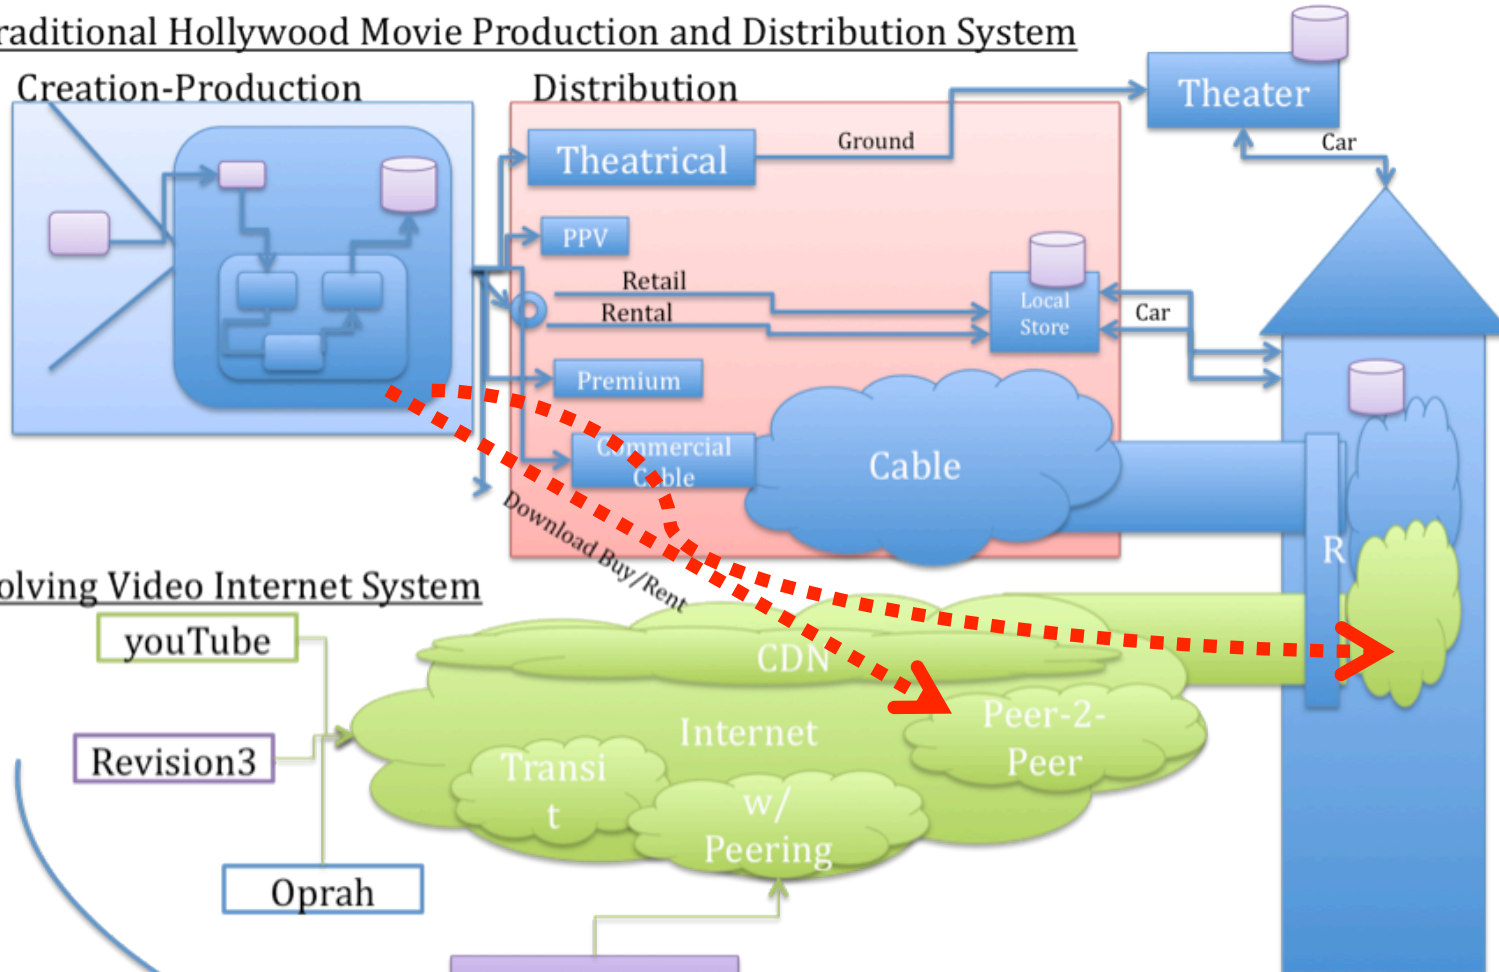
raditional Hollywood Movie Production and Distribution System

Creation-Production

Distribution

Theater

Theatrical

Ground

Car

PPV

Retail

Rental

Local Store

Car

Premium

Commercial Cable

Cable

Download Buy/Rent

R

olving Video Internet System

youTube

CDN

Revision3

Internet

Peer-2-Peer

Transit

w/ Peering

Oprah